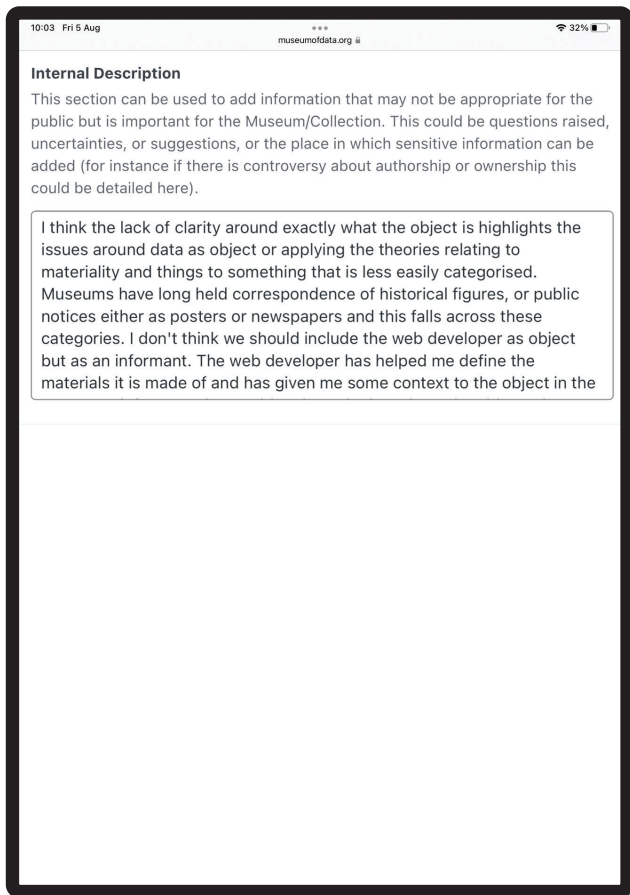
10:03 Fri 5 Aug
museumofdata.org
32%

Internal Description

This section can be used to add information that may not be appropriate for the public but is important for the Museum/Collection. This could be questions raised, uncertainties, or suggestions, or the place in which sensitive information can be added (for instance if there is controversy about authorship or ownership this could be detailed here).

I think the lack of clarity around exactly what the object is highlights the issues around data as object or applying the theories relating to materiality and things to something that is less easily categorised. Museums have long held correspondence of historical figures, or public notices either as posters or newspapers and this falls across these categories. I don't think we should include the web developer as object but as an informant. The web developer has helped me define the materials it is made of and has given me some context to the object in the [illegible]